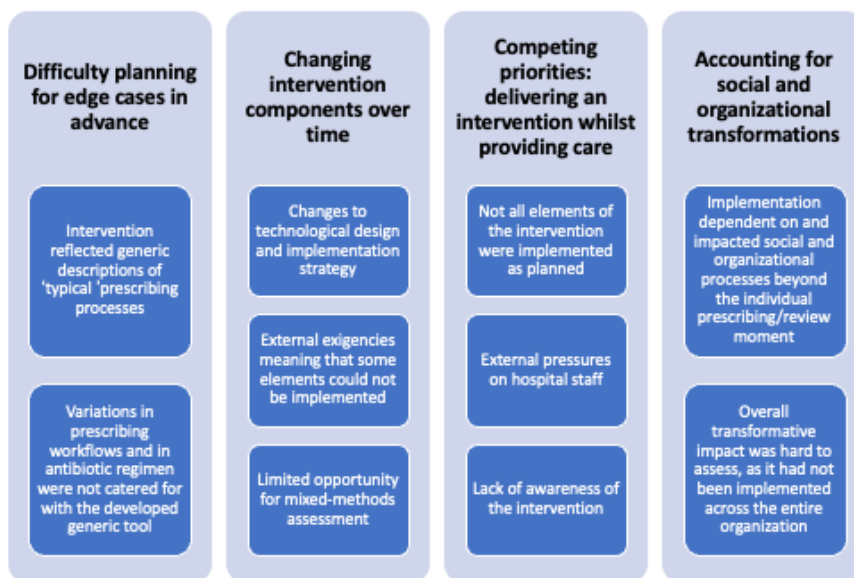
Difficulty planning for edge cases in advance

Intervention reflected generic descriptions of 'typical 'prescribing processes

Variations in prescribing workflows and in antibiotic regimen were not catered for with the developed generic tool

Changing intervention components over time

Changes to technological design and implementation strategy

External exigencies meaning that some elements could not be implemented

Limited opportunity for mixed-methods assessment

Competing priorities: delivering an intervention whilst providing care

Not all elements of the intervention were implemented as planned

External pressures on hospital staff

Lack of awareness of the intervention

Accounting for social and organizational transformations

Implementation dependent on and impacted social and organizational processes beyond the individual prescribing/review moment

Overall transformative impact was hard to assess, as it had not been implemented across the entire organization